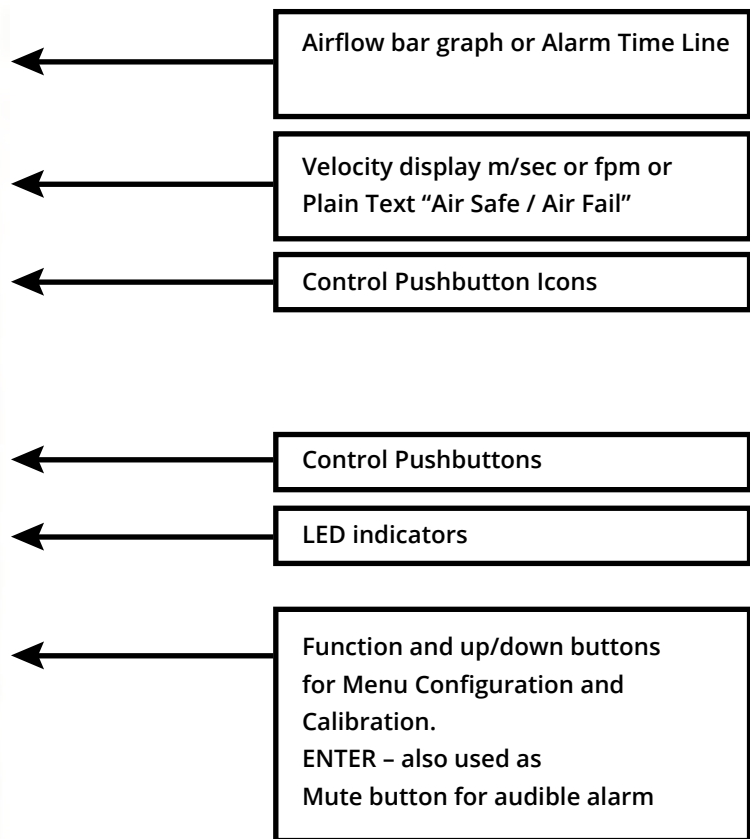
Airflow bar graph or Alarm Time Line

Velocity display m/sec or fpm or Plain Text “Air Safe / Air Fail”

Control Pushbutton Icons

Control Pushbuttons

LED indicators

Function and up/down buttons for Menu Configuration and Calibration.
ENTER – also used as Mute button for audible alarm